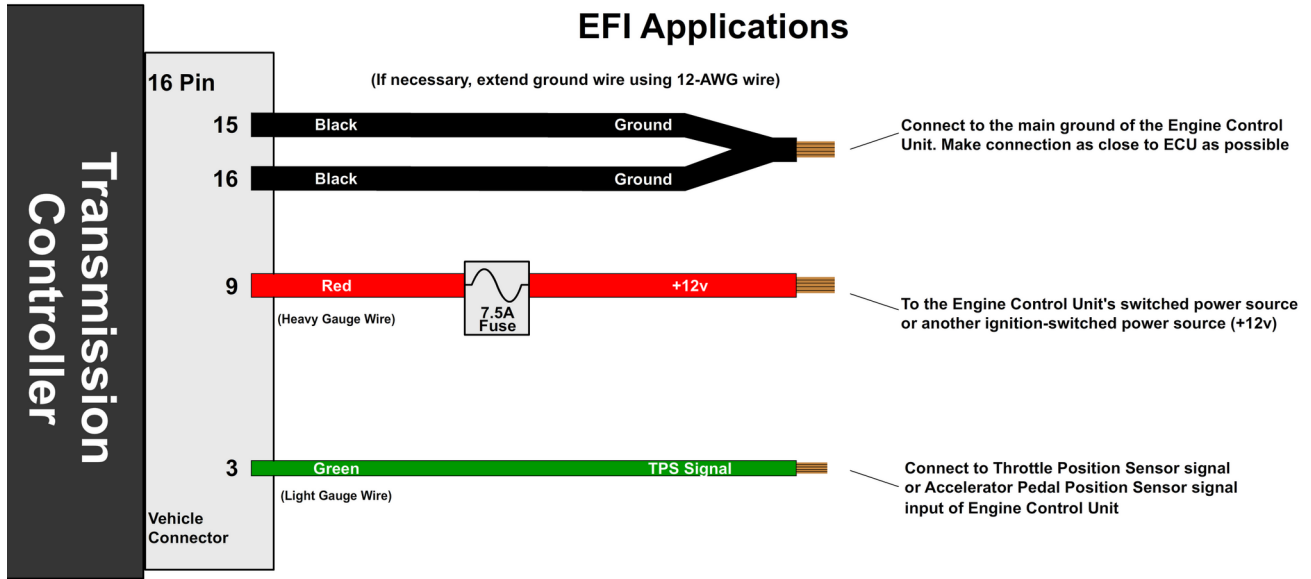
EFI Applications

Transmission Controller

16 Pin

(If necessary, extend ground wire using 12-AWG wire)

15 Black Ground

16 Black Ground

Connect to the main ground of the Engine Control Unit. Make connection as close to ECU as possible

9 Red

7.5A Fuse

+12v

(Heavy Gauge Wire)

To the Engine Control Unit's switched power source or another ignition-switched power source (+12v)

3 Green TPS Signal

(Light Gauge Wire)

Connect to Throttle Position Sensor signal or Accelerator Pedal Position Sensor signal input of Engine Control Unit

Vehicle Connector